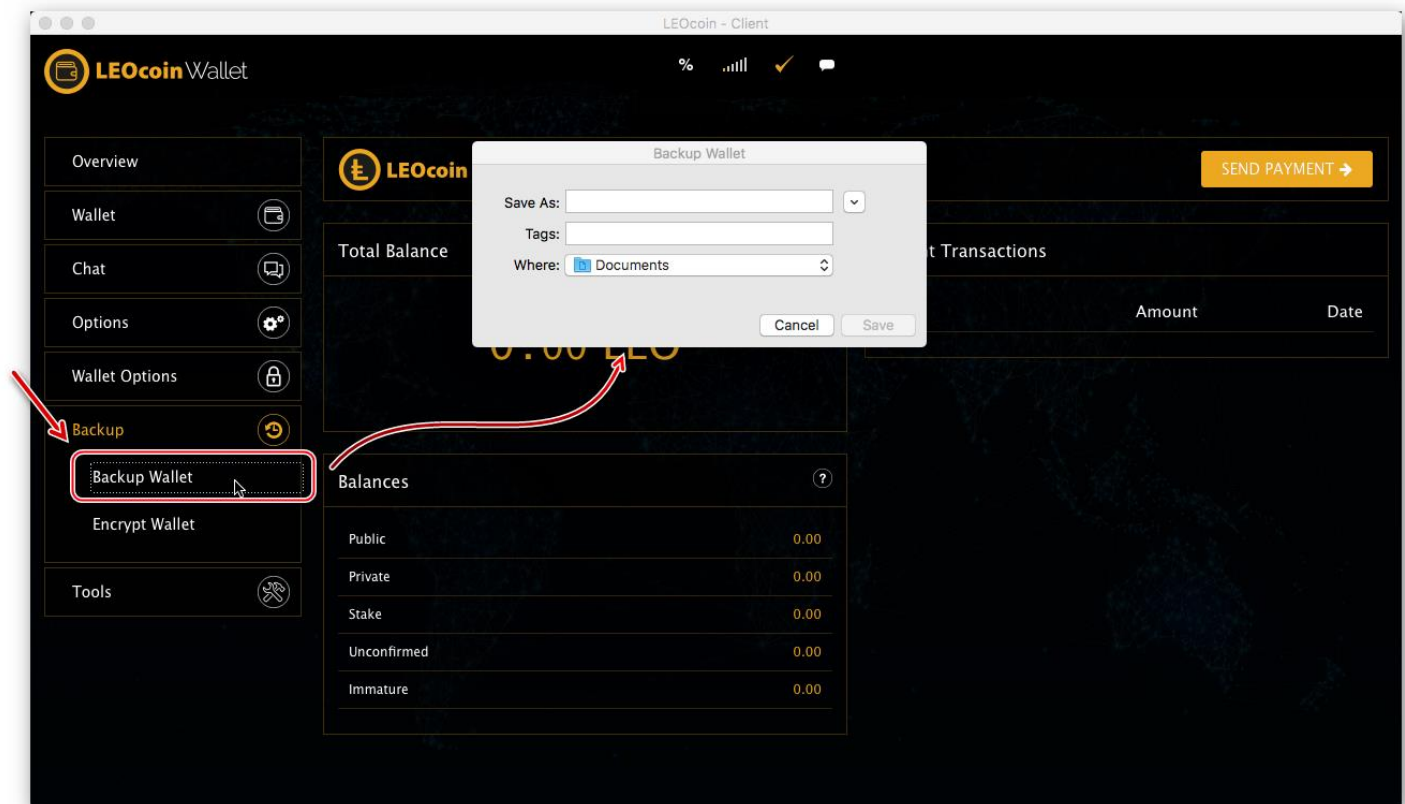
LEOcoin - Client

LEOcoin Wallet

%

Overview

Wallet

Chat

Options

Wallet Options

Backup

Backup Wallet

Encrypt Wallet

Tools

LEOcoin

SEND PAYMENT ➔

Total Balance

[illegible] LEO

t Transactions

Amount

Date

Backup Wallet

Save As:

Tags:

Where: Documents

Cancel

Save

Balances

?

Public 0.00

Private 0.00

Stake 0.00

Unconfirmed 0.00

Immature 0.00